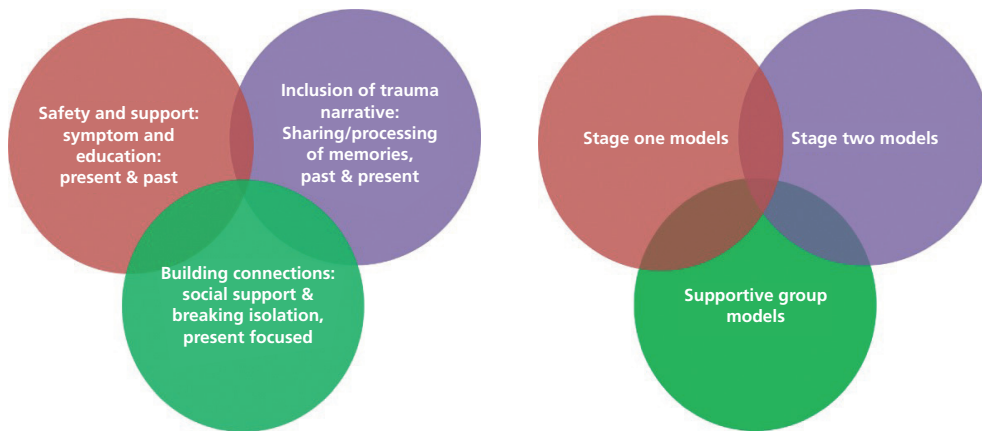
Safety and support: symptom and education: present & past

Inclusion of trauma narrative: Sharing/processing of memories, past & present

Building connections: social support & breaking isolation, present focused

Stage one models

Stage two models

Supportive group models